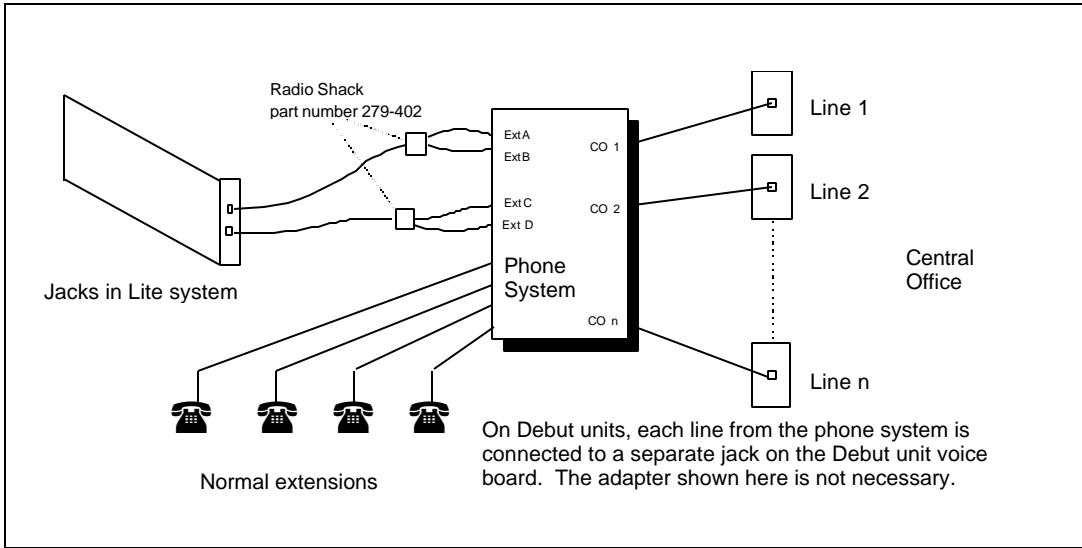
Radio Shack
part number 279-402

Ext A
Ext B
CO 1

Ext C
Ext D
CO 2

Phone System

CO n

Jacks in Lite system

Line 1

Line 2

Central Office

Line n

Normal extensions

On Debut units, each line from the phone system is connected to a separate jack on the Debut unit voice board. The adapter shown here is not necessary.